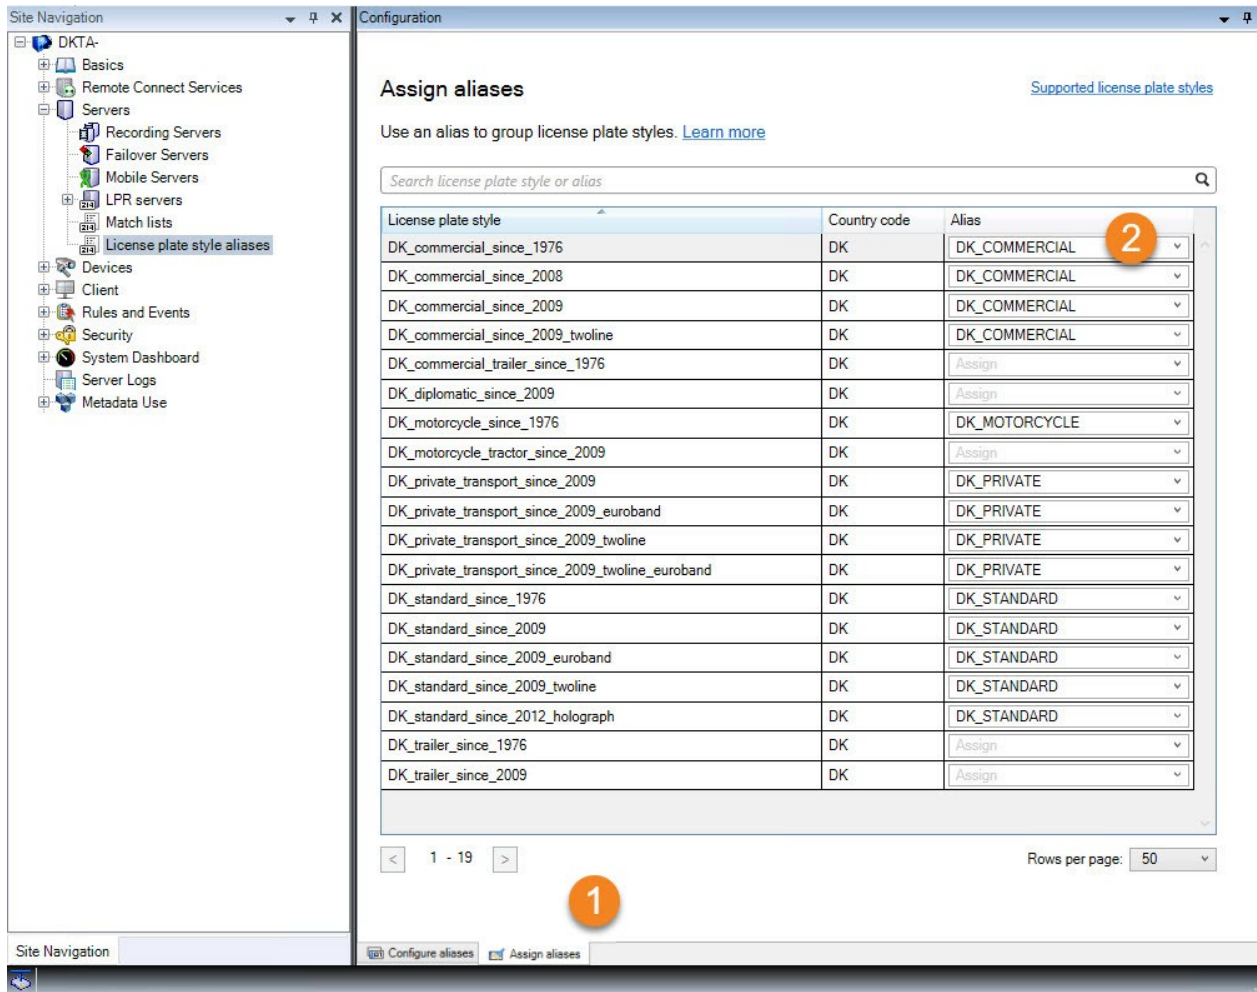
Site Navigation

DKTA-
Basics
Remote Connect Services
Servers
Recording Servers
Failover Servers
Mobile Servers
LPR servers
Match lists
License plate style aliases
Devices
Client
Rules and Events
Security
System Dashboard
Server Logs
Metadata Use

Site Navigation

Configuration

Assign aliases

Supported license plate styles

Use an alias to group license plate styles. Learn more

Search license plate style or alias

| License plate style | Country code | Alias |
|---|---|---|
| DK_commercial_since_1976 | DK | DK_COMMERCIAL |
| DK_commercial_since_2008 | DK | DK_COMMERCIAL |
| DK_commercial_since_2009 | DK | DK_COMMERCIAL |
| DK_commercial_since_2009_twoline | DK | DK_COMMERCIAL |
| DK_commercial_trailer_since_1976 | DK | Assign |
| DK_diplomatic_since_2009 | DK | Assign |
| DK_motorcycle_since_1976 | DK | DK_MOTORCYCLE |
| DK_motorcycle_tractor_since_2009 | DK | Assign |
| DK_private_transport_since_2009 | DK | DK_PRIVATE |
| DK_private_transport_since_2009_euroband | DK | DK_PRIVATE |
| DK_private_transport_since_2009_twoline | DK | DK_PRIVATE |
| DK_private_transport_since_2009_twoline_euroband | DK | DK_PRIVATE |
| DK_standard_since_1976 | DK | DK_STANDARD |
| DK_standard_since_2009 | DK | DK_STANDARD |
| DK_standard_since_2009_euroband | DK | DK_STANDARD |
| DK_standard_since_2009_twoline | DK | DK_STANDARD |
| DK_standard_since_2012_holograph | DK | DK_STANDARD |
| DK_trailer_since_1976 | DK | Assign |
| DK_trailer_since_2009 | DK | Assign |

2

< 1 - 19 >

Rows per page: 50

1

Configure aliases
Assign aliases